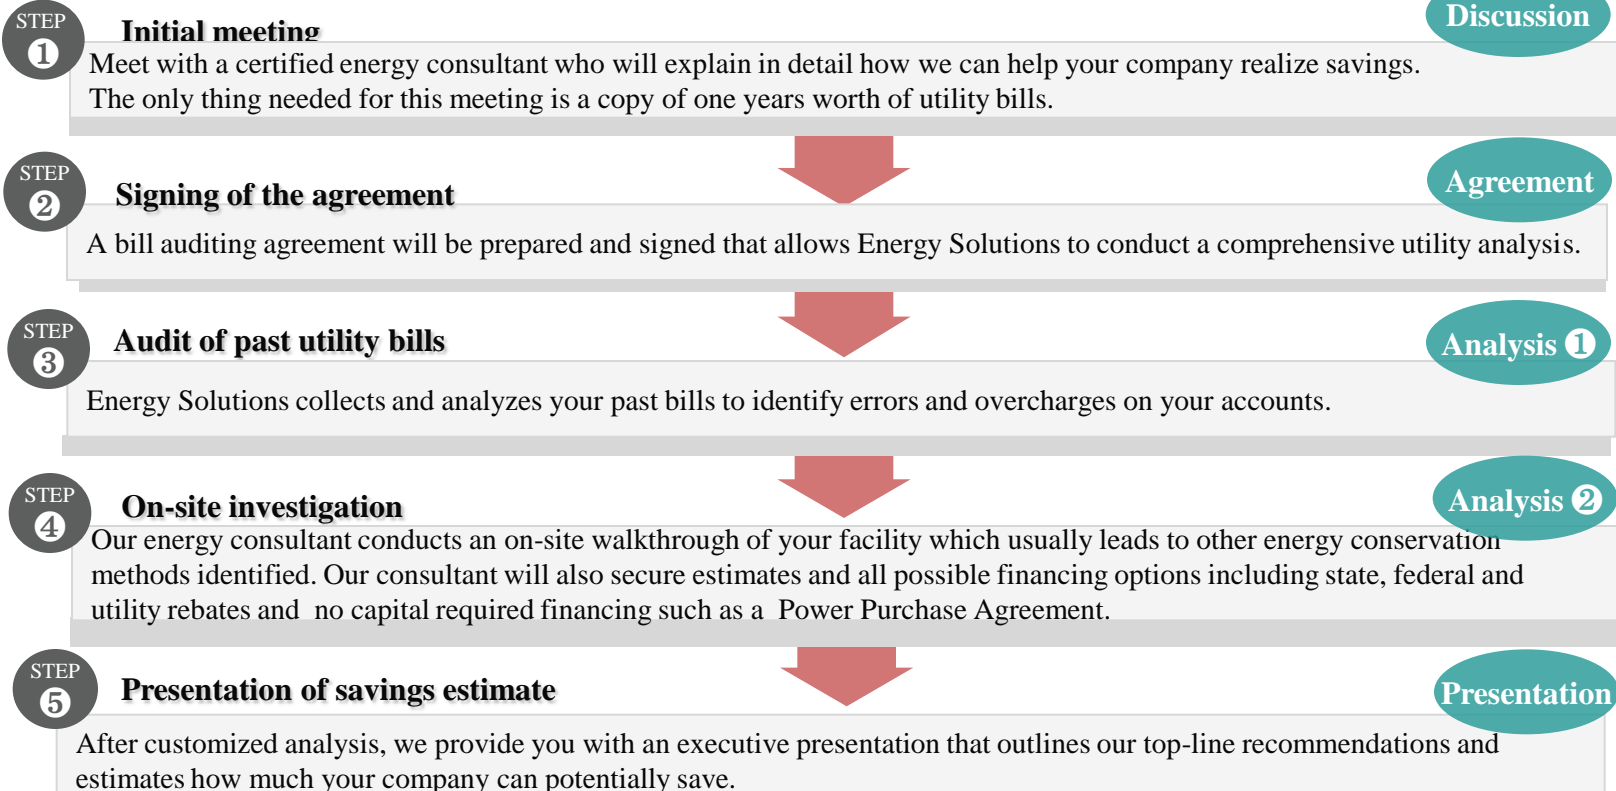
STEP
1
Initial meeting
Discussion
Meet with a certified energy consultant who will explain in detail how we can help your company realize savings. The only thing needed for this meeting is a copy of one years worth of utility bills.

STEP
2
Signing of the agreement
Agreement
A bill auditing agreement will be prepared and signed that allows Energy Solutions to conduct a comprehensive utility analysis.

STEP
3
Audit of past utility bills
Analysis 1
Energy Solutions collects and analyzes your past bills to identify errors and overcharges on your accounts.

STEP
4
On-site investigation
Analysis 2
Our energy consultant conducts an on-site walkthrough of your facility which usually leads to other energy conservation methods identified. Our consultant will also secure estimates and all possible financing options including state, federal and utility rebates and no capital required financing such as a Power Purchase Agreement.

STEP
5
Presentation of savings estimate
Presentation
After customized analysis, we provide you with an executive presentation that outlines our top-line recommendations and estimates how much your company can potentially save.